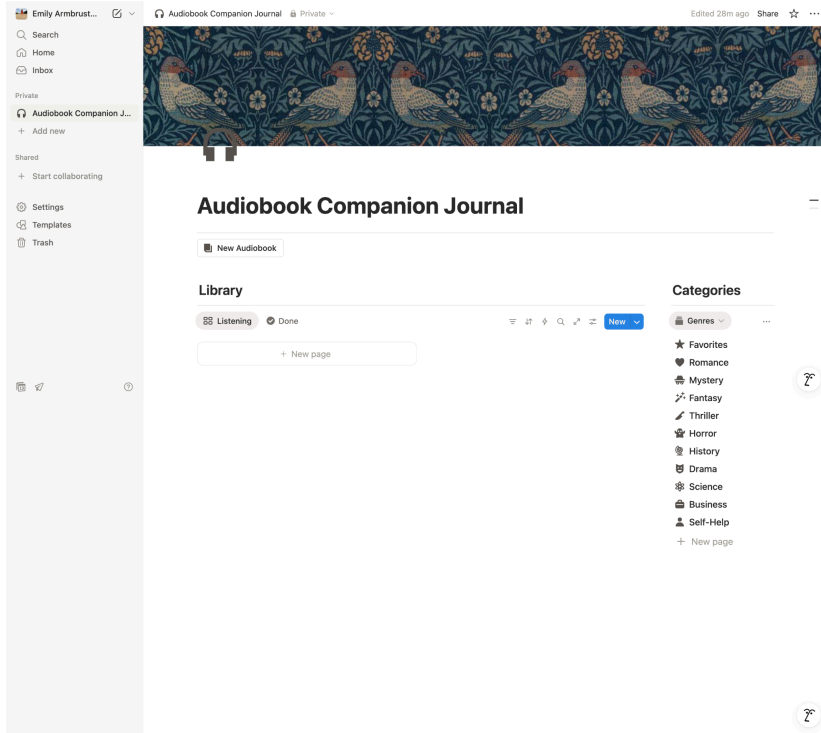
Emily Armbrust...
Search
Home
Inbox

Private
Audiobook Companion J...
+ Add new

Shared
+ Start collaborating

Settings
Templates
Trash

Audiobook Companion Journal Private
Edited 28m ago Share

Audiobook Companion Journal

New Audiobook

Library

Listening Done New

+ New page

Categories

Genres

Favorites
Romance
Mystery
Fantasy
Thriller
Horror
History
Drama
Science
Business
Self-Help
+ New page